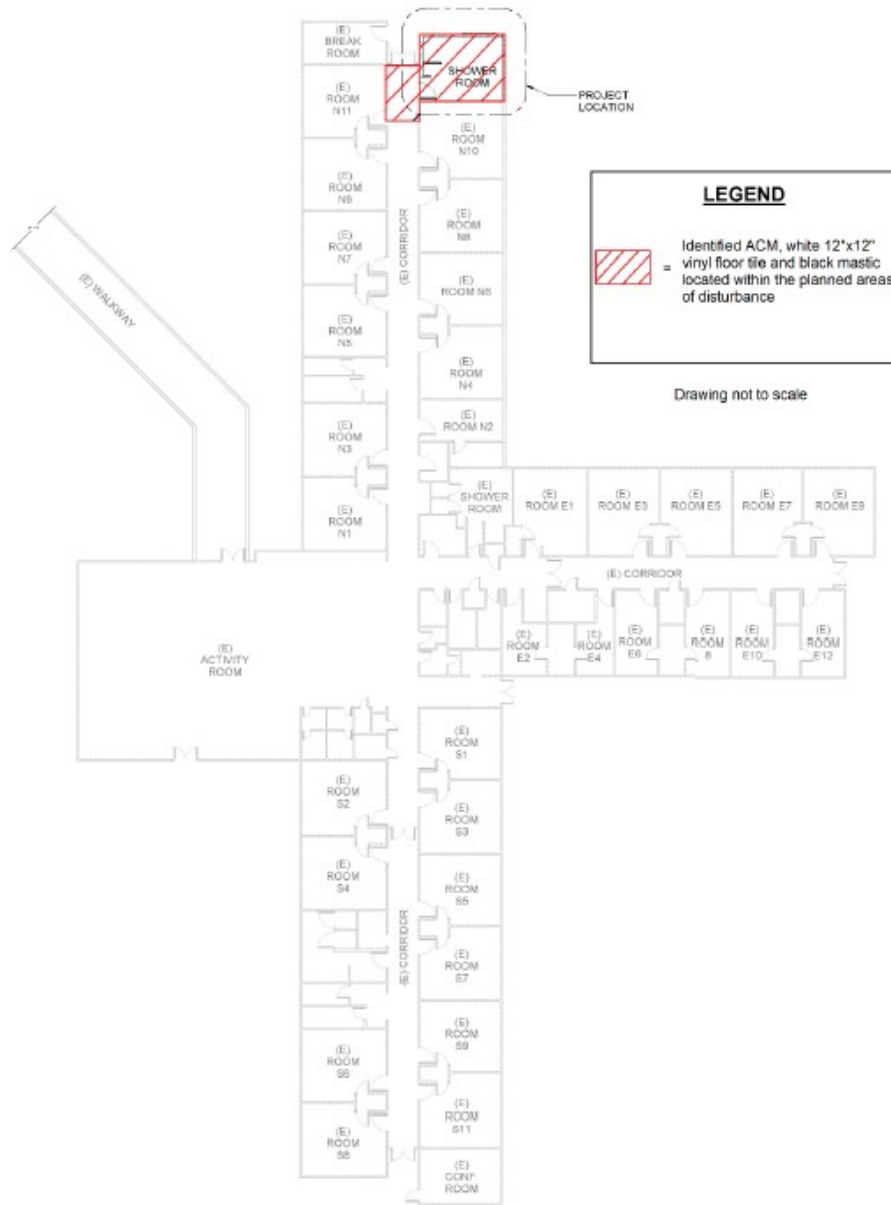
(E) BREAK ROOM

SHOWER ROOM

PROJECT LOCATION

(E) ROOM N11

(E) ROOM N10

(E) ROOM N9

(E) ROOM N8

(E) ROOM N7

(E) ROOM N6

(E) ROOM N5

(E) ROOM N4

(E) ROOM N3

(E) ROOM N2

(E) ROOM N1

(E) CORRIDOR

(E) WALKWAY

LEGEND

= Identified ACM, white 12"x12" vinyl floor tile and black mastic located within the planned areas of disturbance

Drawing not to scale

(E) SHOWER ROOM

(E) ROOM E1

(E) ROOM E3

(E) ROOM E5

(E) ROOM E7

(E) ROOM E9

(E) CORRIDOR

(E) ACTIVITY ROOM

(E) ROOM E2

(E) ROOM E4

(E) ROOM E6

(E) ROOM 8

(E) ROOM E10

(E) ROOM E12

(E) ROOM S1

(E) ROOM S2

(E) ROOM S3

(E) ROOM S4

(E) ROOM S5

(E) CORRIDOR

(E) ROOM S7

(E) ROOM S9

(E) ROOM S6

(E) ROOM S11

(E) ROOM S8

(E) CONF ROOM